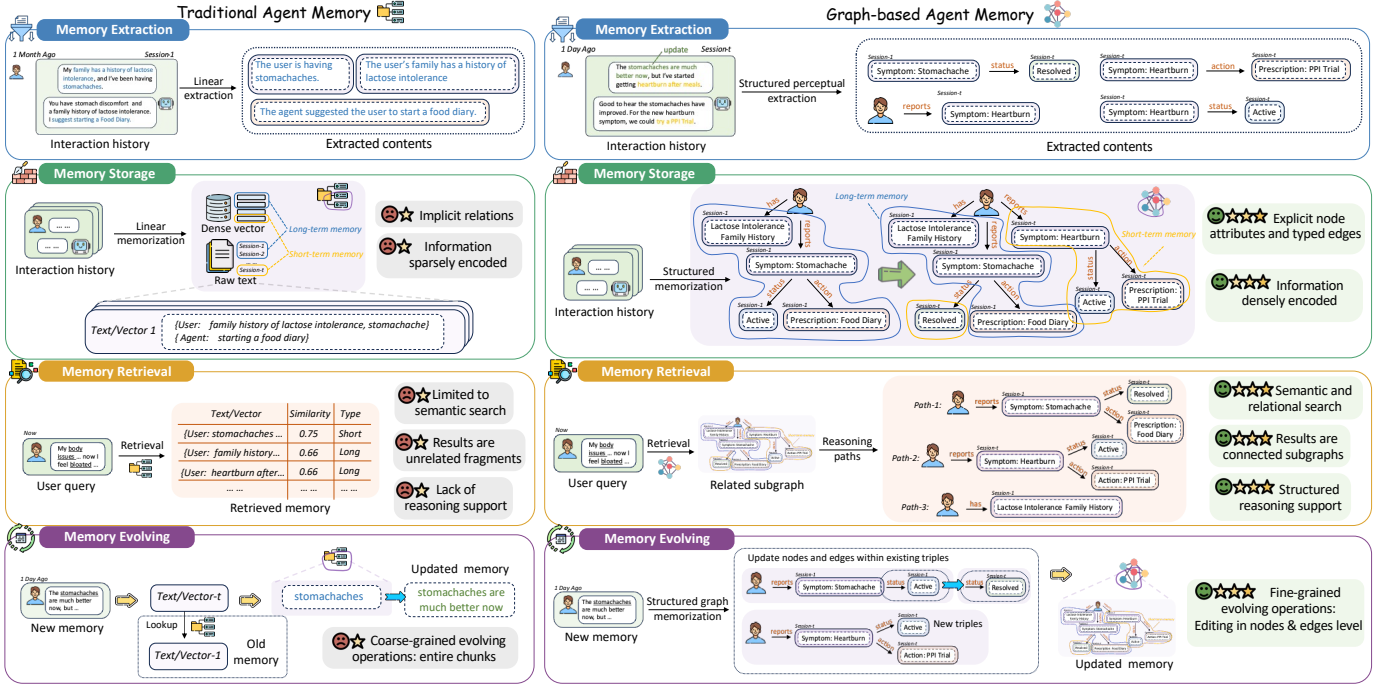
Traditional Agent Memory

Memory Extraction

1 Month Ago Session-1

My family has a history of lactose intolerance, and I've been having stomachaches.

You have stomach discomfort and a family history of lactose intolerance. I suggest starting a Food Diary.

Interaction history

Linear extraction

The user is having stomachaches.

The user's family has a history of lactose intolerance

The agent suggested the user to start a food diary.

Extracted contents

Memory Storage

Interaction history

Linear memorization

Dense vector

Raw text

Long-term memory

Short-term memory

Session-1

Session-2

Session-t

Implicit relations

Information sparsely encoded

Text/Vector 1 {User: family history of lactose intolerance, stomachache}
{ Agent: starting a food diary}

Memory Retrieval

Now

My body issues ... now I feel bloated ...

User query

Retrieval

| Text/Vector | Similarity | Type |
|---|---|---|
| {User: stomachaches ... | 0.75 | Short |
| {User: family history... | 0.66 | Long |
| {User: heartburn after... | 0.66 | Long |
| ... ... | ... | ... |

Retrieved memory

Limited to semantic search

Results are unrelated fragments

Lack of reasoning support

Memory Evolving

1 Day Ago

The stomachaches are much better now, but ...

New memory

Text/Vector-t

Lookup

Text/Vector-1

Old memory

stomachaches

Updated memory

stomachaches are much better now

Coarse-grained evolving operations: entire chunks

Graph-based Agent Memory

Memory Extraction

1 Day Ago Session-t

update

The stomachaches are much better now, but I've started getting heartburn after meals.

Good to hear the stomachaches have improved. For the new heartburn symptom, we could try a PPI Trial.

Interaction history

Structured perceptual extraction

Session-1 Symptom: Stomachache status Session-t Resolved

Session-t Symptom: Heartburn action Session-t Prescription: PPI Trial

reports Session-t Symptom: Heartburn

Session-t Symptom: Heartburn status Session-t Active

Extracted contents

Memory Storage

Interaction history

Structured memorization

Long-term memory

Short-term memory

has

reports

Session-1 Lactose Intolerance Family History

Session-1 Symptom: Stomachache

status

action

Session-1 Active

Session-1 Prescription: Food Diary

Session-t Symptom: Heartburn

Session-t Resolved

Session-t Active

Session-t Prescription: PPI Trial

Explicit node attributes and typed edges

Information densely encoded

Memory Retrieval

Now

My body issues ... now I feel bloated ...

User query

Retrieval

Related subgraph

Reasoning paths

Path-1: reports Session-1 Symptom: Stomachache status Session-t Resolved action Session-1 Prescription: Food Diary

Path-2: reports Session-t Symptom: Heartburn status Session-t Active action Session-t Action: PPI Trial

Path-3: has Session-1 Lactose Intolerance Family History

Semantic and relational search

Results are connected subgraphs

Structured reasoning support

Memory Evolving

1 Day Ago

The stomachaches are much better now, but ...

New memory

Structured graph memorization

Update nodes and edges within existing triples

reports Session-1 Symptom: Stomachache status Session-1 Active Session-t Resolved

reports Session-t Symptom: Heartburn status Session-t Active action Session-t Action: PPI Trial

New triples

Updated memory

Fine-grained evolving operations: Editing in nodes & edges level